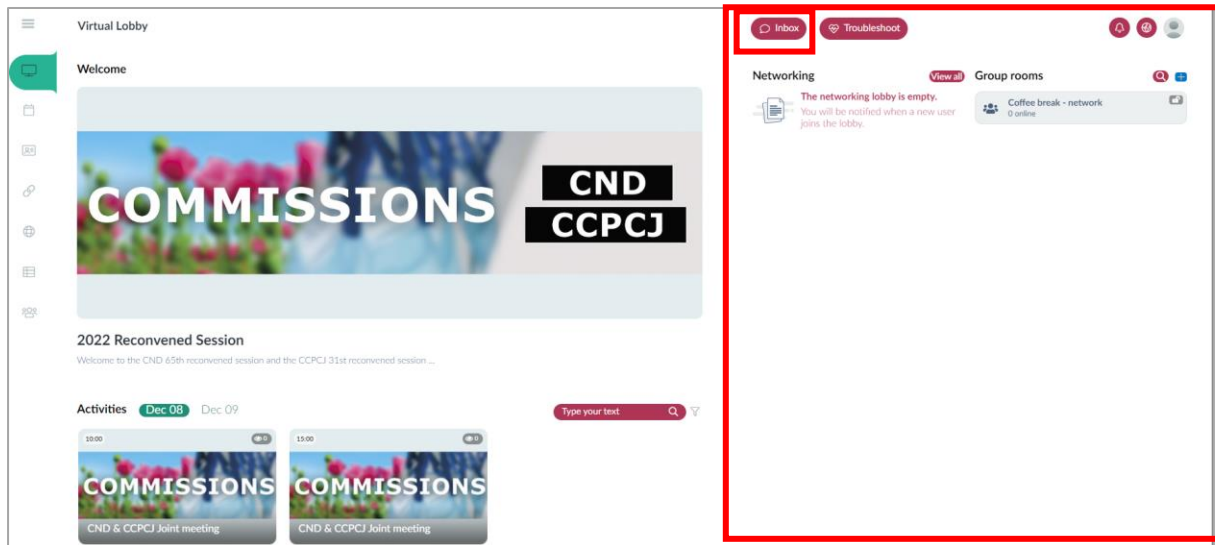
Virtual Lobby

Welcome

COMMISSIONS

CND

CCPCJ

2022 Reconvened Session

Welcome to the CND 65th reconvened session and the CCPCJ 31st reconvened session ...

Activities Dec 08 Dec 09

Type your text

10:00

COMMISSIONS

CND & CCPCJ Joint meeting

15:00

COMMISSIONS

CND & CCPCJ Joint meeting

Inbox

Troubleshoot

Networking

View all

The networking lobby is empty.

You will be notified when a new user joins the lobby.

Group rooms

Coffee break - network

0 online